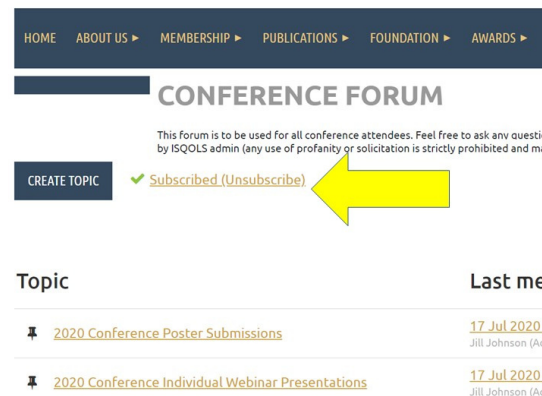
HOME ABOUT US ▸ MEMBERSHIP ▸ PUBLICATIONS ▸ FOUNDATION ▸ AWARDS ▸

CONFERENCE FORUM

This forum is to be used for all conference attendees. Feel free to ask any questi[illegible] by ISQOLS admin (any use of profanity or solicitation is strictly prohibited and ma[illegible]

CREATE TOPIC

Subscribed (Unsubscribe)

Topic

Last me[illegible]

2020 Conference Poster Submissions

17 Jul 2020
Jill Johnson (A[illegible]

2020 Conference Individual Webinar Presentations

17 Jul 2020
Jill Johnson (A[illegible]